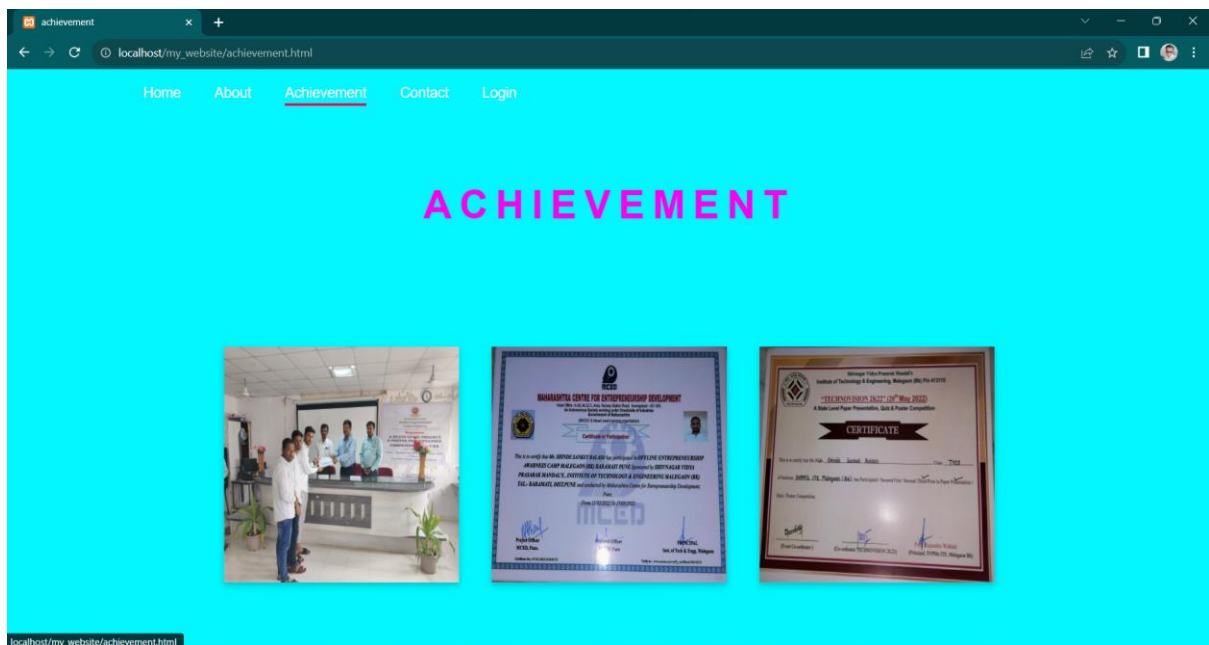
achievement
localhost/my_website/achievement.html

Home About Achievement Contact Login

ACHIEVEMENT

MAHARASHTRA CENTRE FOR ENTREPRENEURSHIP DEVELOPMENT
Certificate of Participation
This is to certify that Mr. SHINDE SANKET BALASO has participated in OFFLINE ENTREPRENEURSHIP AWARENESS CAMP MALEGAON (BK) BARAMATI PUNE Sponsored by SHIVNAGAR VIDYA PRASARAK MANDAL'S, INSTITUTE OF TECHNOLOGY & ENGINEERING MALEGAON (BK) TAL - BARAMATI, DIST.PUNE and conducted by Maharashtra Centre for Entrepreneurship Development, Pune.
Project Officer MCED, Pune
PRINCIPAL
MCED

Shivnagar Vidya Prasarak Mandal's
Institute of Technology & Engineering, Malegaon (Bk) Pin 413115
"TECHNOVISION 2K22" (26th May 2022)
A State Level Paper Presentation, Quiz & Poster Competition
CERTIFICATE

localhost/my_website/achievement.html